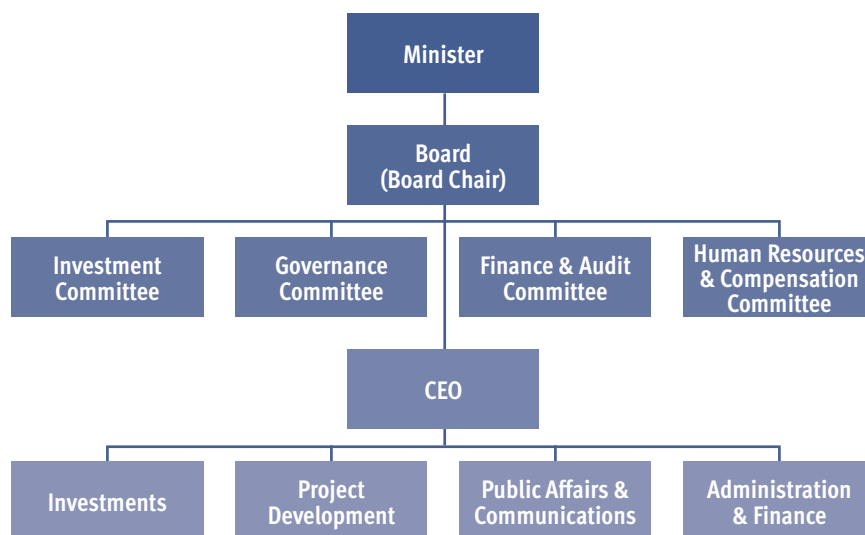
Minister

Board
(Board Chair)

Investment Committee

Governance Committee

Finance & Audit Committee

Human Resources & Compensation Committee

CEO

Investments

Project Development

Public Affairs & Communications

Administration & Finance